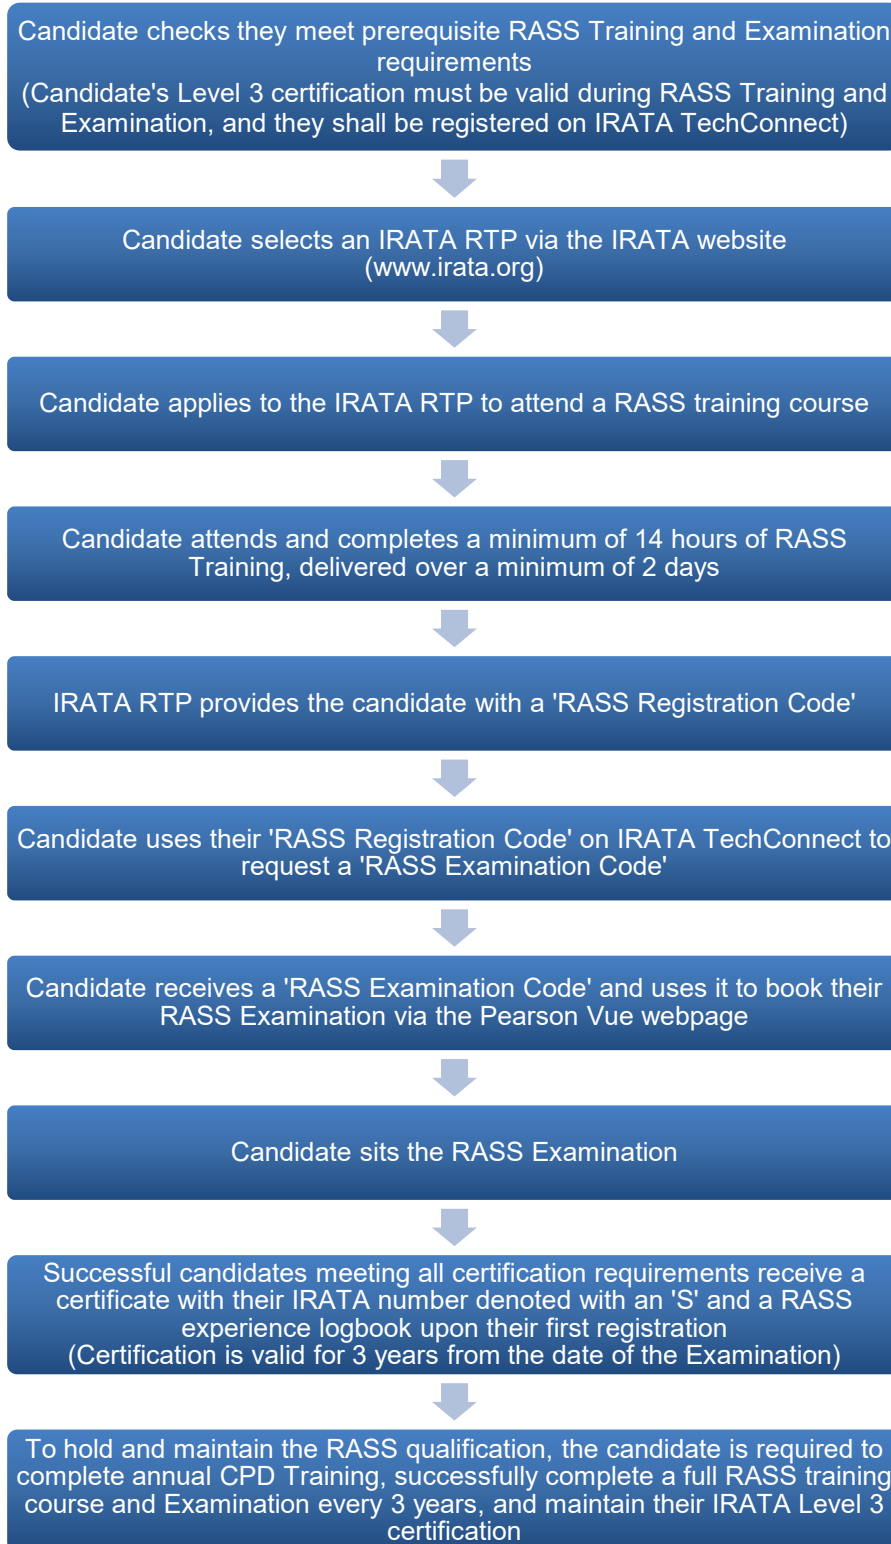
Candidate checks they meet prerequisite RASS Training and Examination requirements
(Candidate's Level 3 certification must be valid during RASS Training and Examination, and they shall be registered on IRATA TechConnect)

Candidate selects an IRATA RTP via the IRATA website (www.irata.org)

Candidate applies to the IRATA RTP to attend a RASS training course

Candidate attends and completes a minimum of 14 hours of RASS Training, delivered over a minimum of 2 days

IRATA RTP provides the candidate with a 'RASS Registration Code'

Candidate uses their 'RASS Registration Code' on IRATA TechConnect to request a 'RASS Examination Code'

Candidate receives a 'RASS Examination Code' and uses it to book their RASS Examination via the Pearson Vue webpage

Candidate sits the RASS Examination

Successful candidates meeting all certification requirements receive a certificate with their IRATA number denoted with an 'S' and a RASS experience logbook upon their first registration
(Certification is valid for 3 years from the date of the Examination)

To hold and maintain the RASS qualification, the candidate is required to complete annual CPD Training, successfully complete a full RASS training course and Examination every 3 years, and maintain their IRATA Level 3 certification